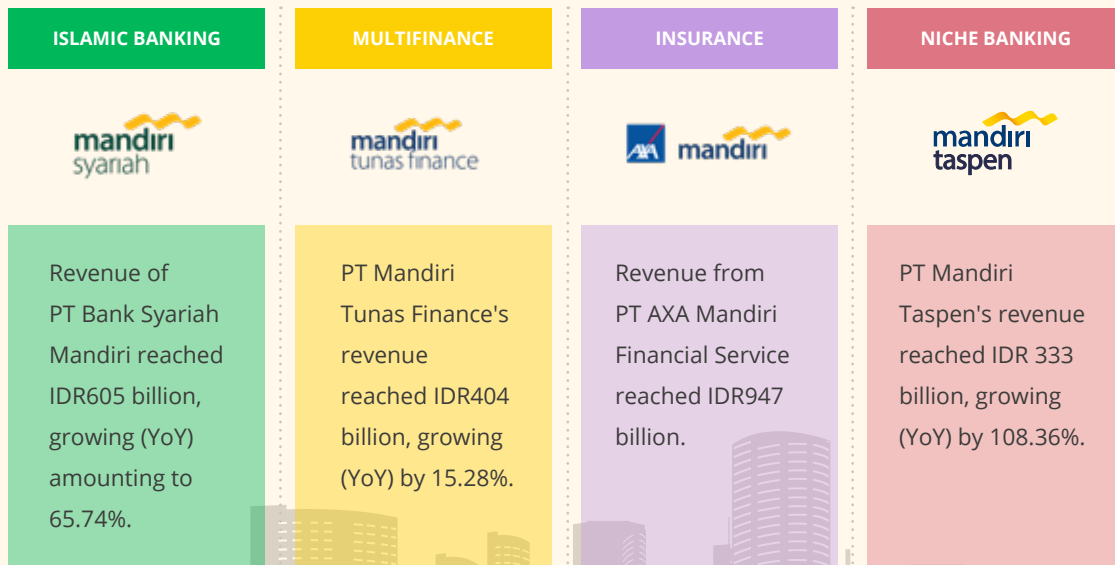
ISLAMIC BANKING

mandiri syariah

Revenue of PT Bank Syariah Mandiri reached IDR605 billion, growing (YoY) amounting to 65.74%.

MULTIFINANCE

mandiri tunas finance

PT Mandiri Tunas Finance's revenue reached IDR404 billion, growing (YoY) by 15.28%.

INSURANCE

AXA mandiri

Revenue from PT AXA Mandiri Financial Service reached IDR947 billion.

NICHE BANKING

mandiri taspen

PT Mandiri Taspen's revenue reached IDR 333 billion, growing (YoY) by 108.36%.